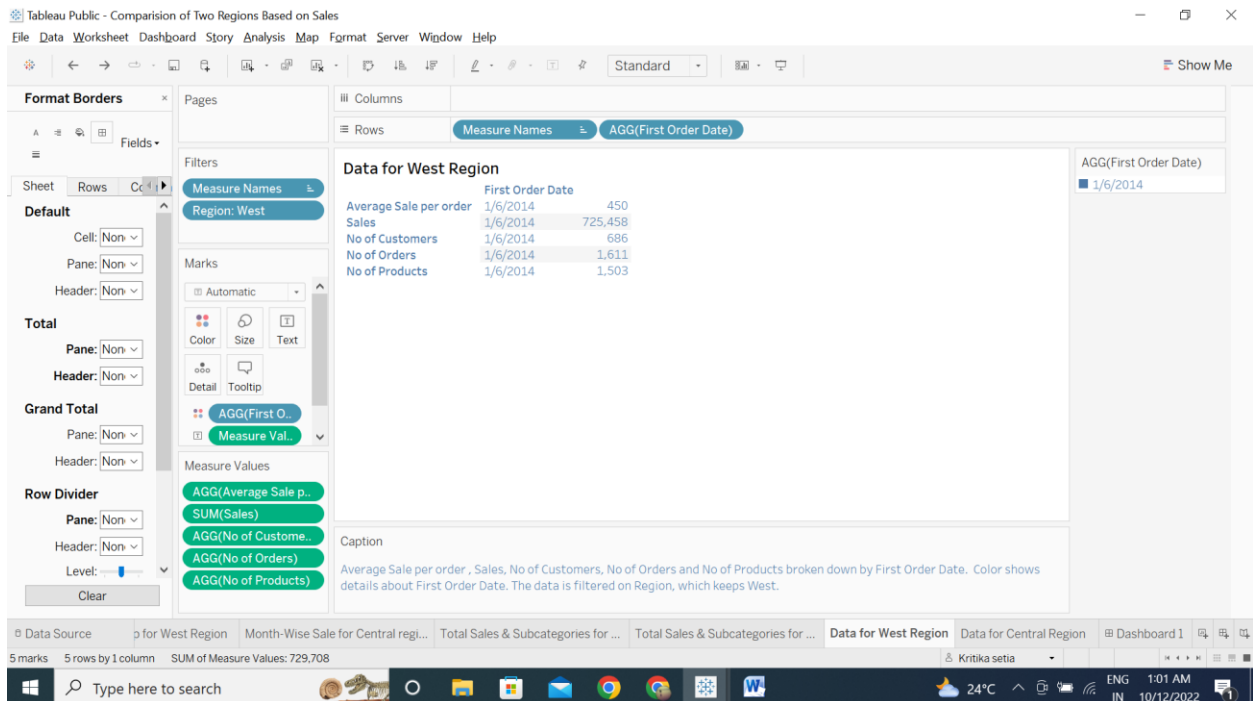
Tableau Public - Comparision of Two Regions Based on Sales

File Data Worksheet Dashboard Story Analysis Map Format Server Window Help

Standard

Show Me

Format Borders ×

Fields

Sheet Rows Co

Default

Cell: Non

Pane: Non

Header: Non

Total

Pane: Non

Header: Non

Grand Total

Pane: Non

Header: Non

Row Divider

Pane: Non

Header: Non

Level:

Clear

Pages

Filters

Measure Names

Region: West

Marks

Automatic

Color Size Text

Detail Tooltip

AGG(First O..

Measure Val..

Measure Values

AGG(Average Sale p..

SUM(Sales)

AGG(No of Custome..

AGG(No of Orders)

AGG(No of Products)

Columns

Rows Measure Names AGG(First Order Date)

Data for West Region

| | First Order Date | |
|---|---|---|
| Average Sale per order | 1/6/2014 | 450 |
| Sales | 1/6/2014 | 725,458 |
| No of Customers | 1/6/2014 | 686 |
| No of Orders | 1/6/2014 | 1,611 |
| No of Products | 1/6/2014 | 1,503 |

AGG(First Order Date)

1/6/2014

Caption

Average Sale per order , Sales, No of Customers, No of Orders and No of Products broken down by First Order Date. Color shows details about First Order Date. The data is filtered on Region, which keeps West.

Data Source | p for West Region | Month-Wise Sale for Central regi... | Total Sales & Subcategories for ... | Total Sales & Subcategories for ... | Data for West Region | Data for Central Region | Dashboard 1

5 marks 5 rows by 1 column SUM of Measure Values: 729,708

Kritika setia

Type here to search

24°C ENG IN 1:01 AM 10/12/2022